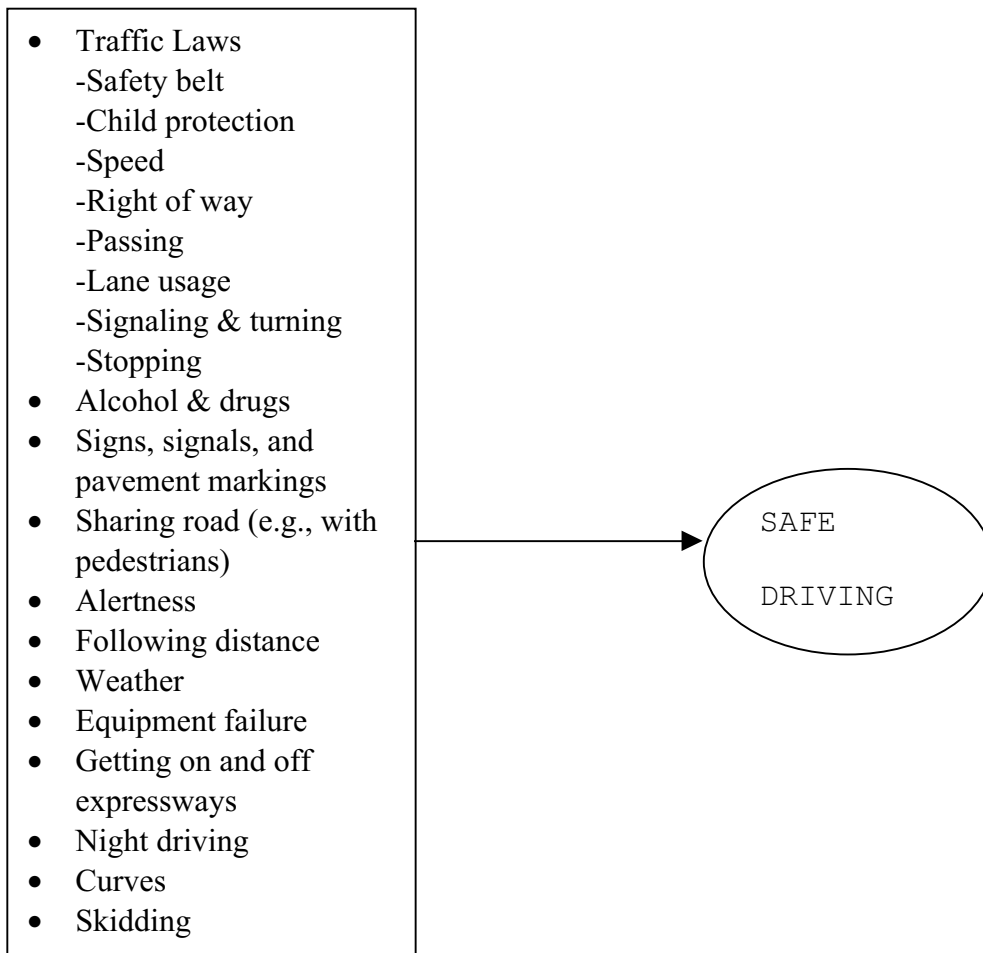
- Traffic Laws
  -Safety belt
  -Child protection
  -Speed
  -Right of way
  -Passing
  -Lane usage
  -Signaling & turning
  -Stopping
- Alcohol & drugs
- Signs, signals, and pavement markings
- Sharing road (e.g., with pedestrians)
- Alertness
- Following distance
- Weather
- Equipment failure
- Getting on and off expressways
- Night driving
- Curves
- Skidding

SAFE

DRIVING